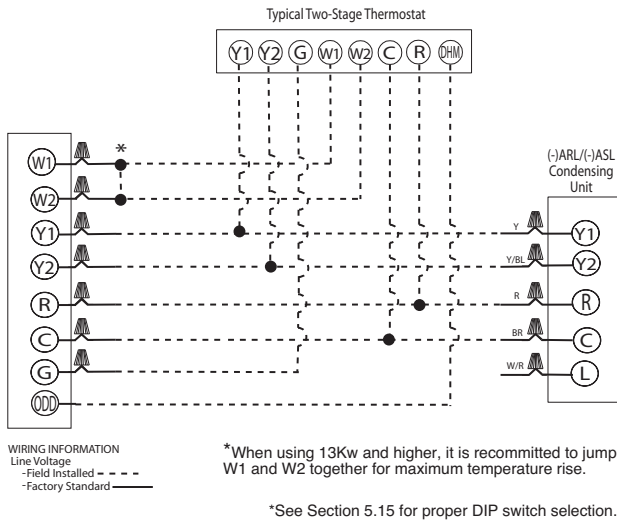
Typical Two-Stage Thermostat

Y1 Y2 G W1 W2 C R DHM

*

W1
W2
Y1
Y2
R
C
G
ODD

(-)ARL/(-)ASL Condensing Unit

Y
Y/BL
R
BR
W/R

Y1
Y2
R
C
L

WIRING INFORMATION
Line Voltage
-Field Installed
-Factory Standard

*When using 13Kw and higher, it is recommitted to jump W1 and W2 together for maximum temperature rise.

*See Section 5.15 for proper DIP switch selection.